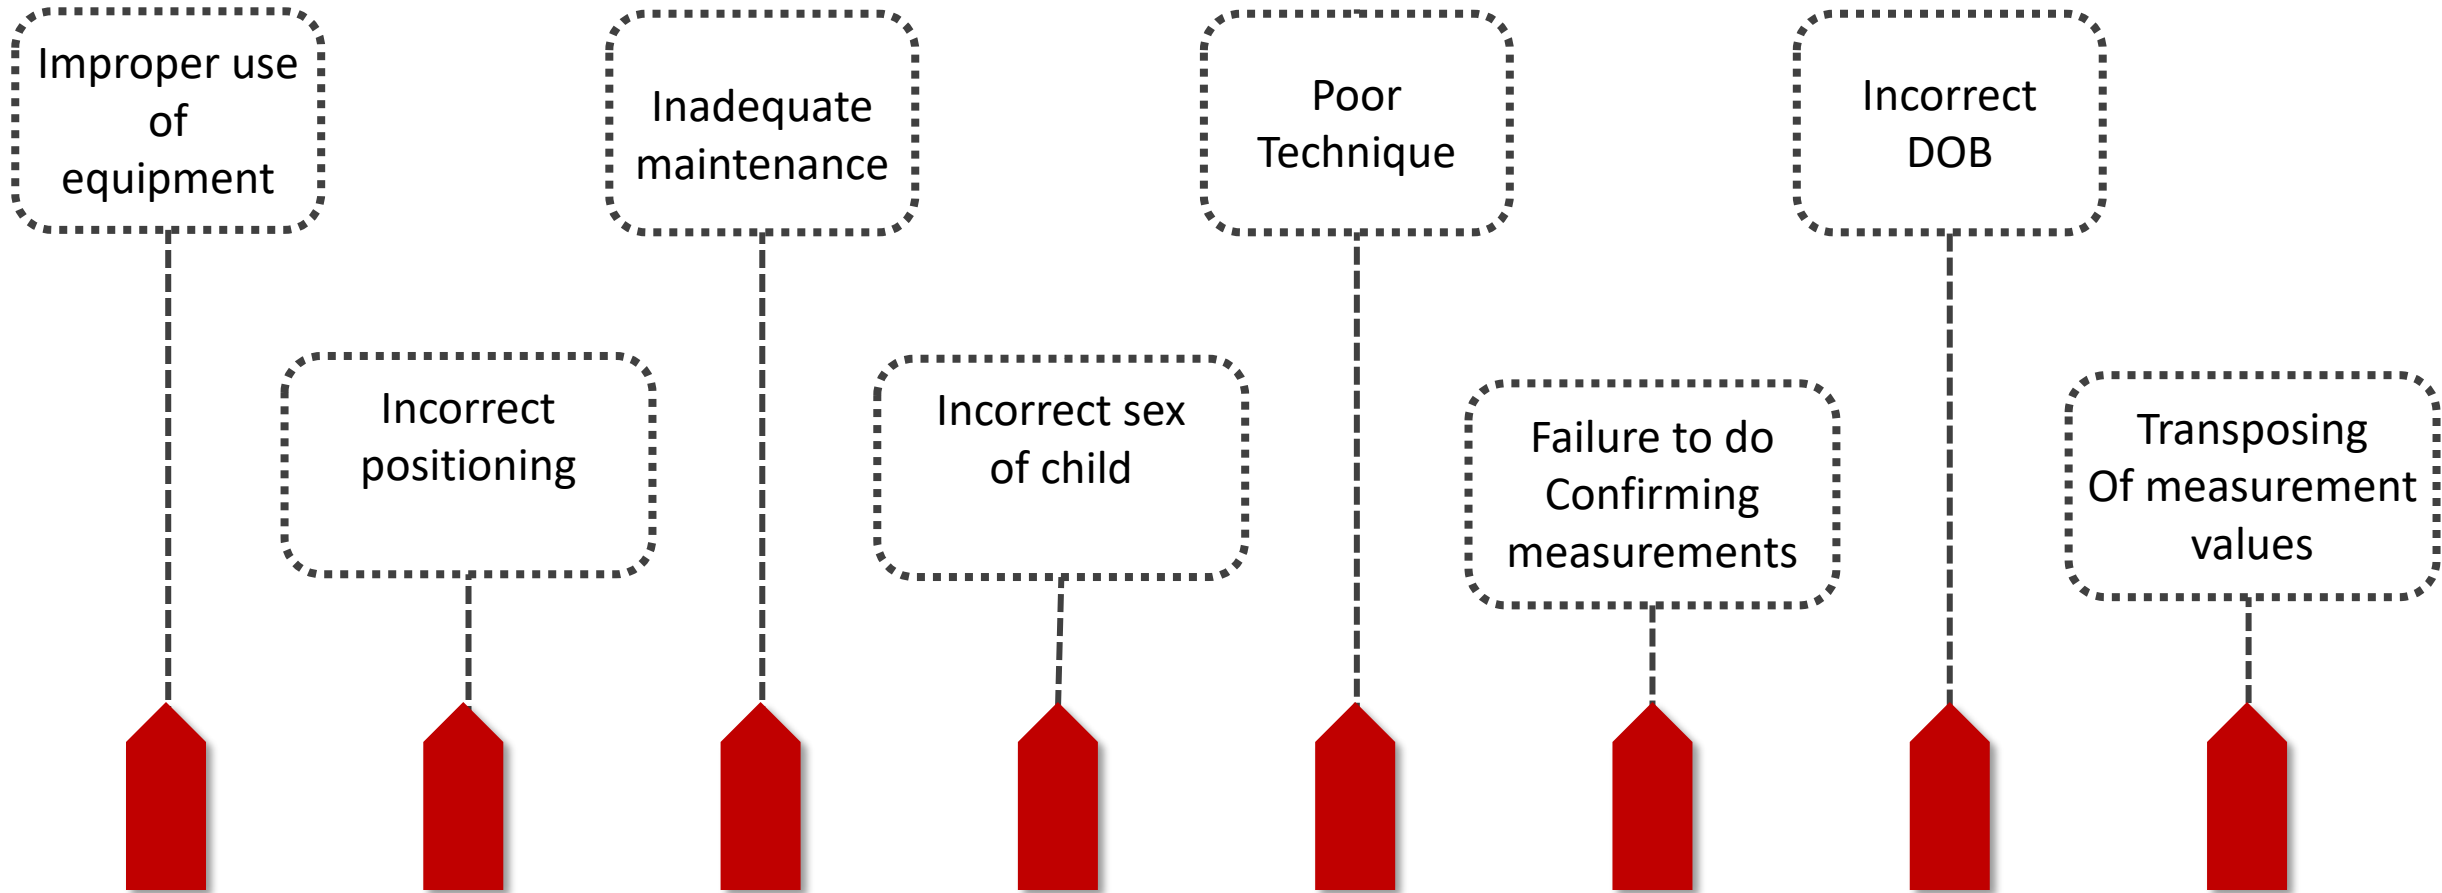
Improper use of equipment

Incorrect positioning

Inadequate maintenance

Incorrect sex of child

Poor Technique

Failure to do Confirming measurements

Incorrect DOB

Transposing Of measurement values